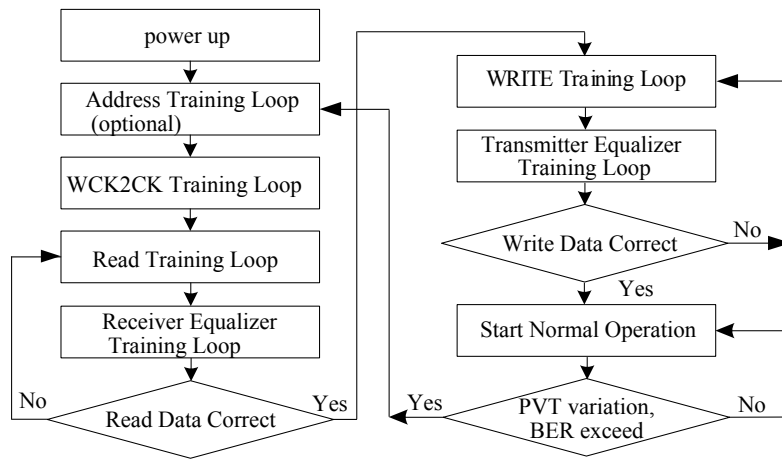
power up

Address Training Loop (optional)

WCK2CK Training Loop

Read Training Loop

Receiver Equalizer Training Loop

No

Read Data Correct

Yes

WRITE Training Loop

Transmitter Equalizer Training Loop

Write Data Correct

No

Yes

Start Normal Operation

Yes

PVT variation, BER exceed

No